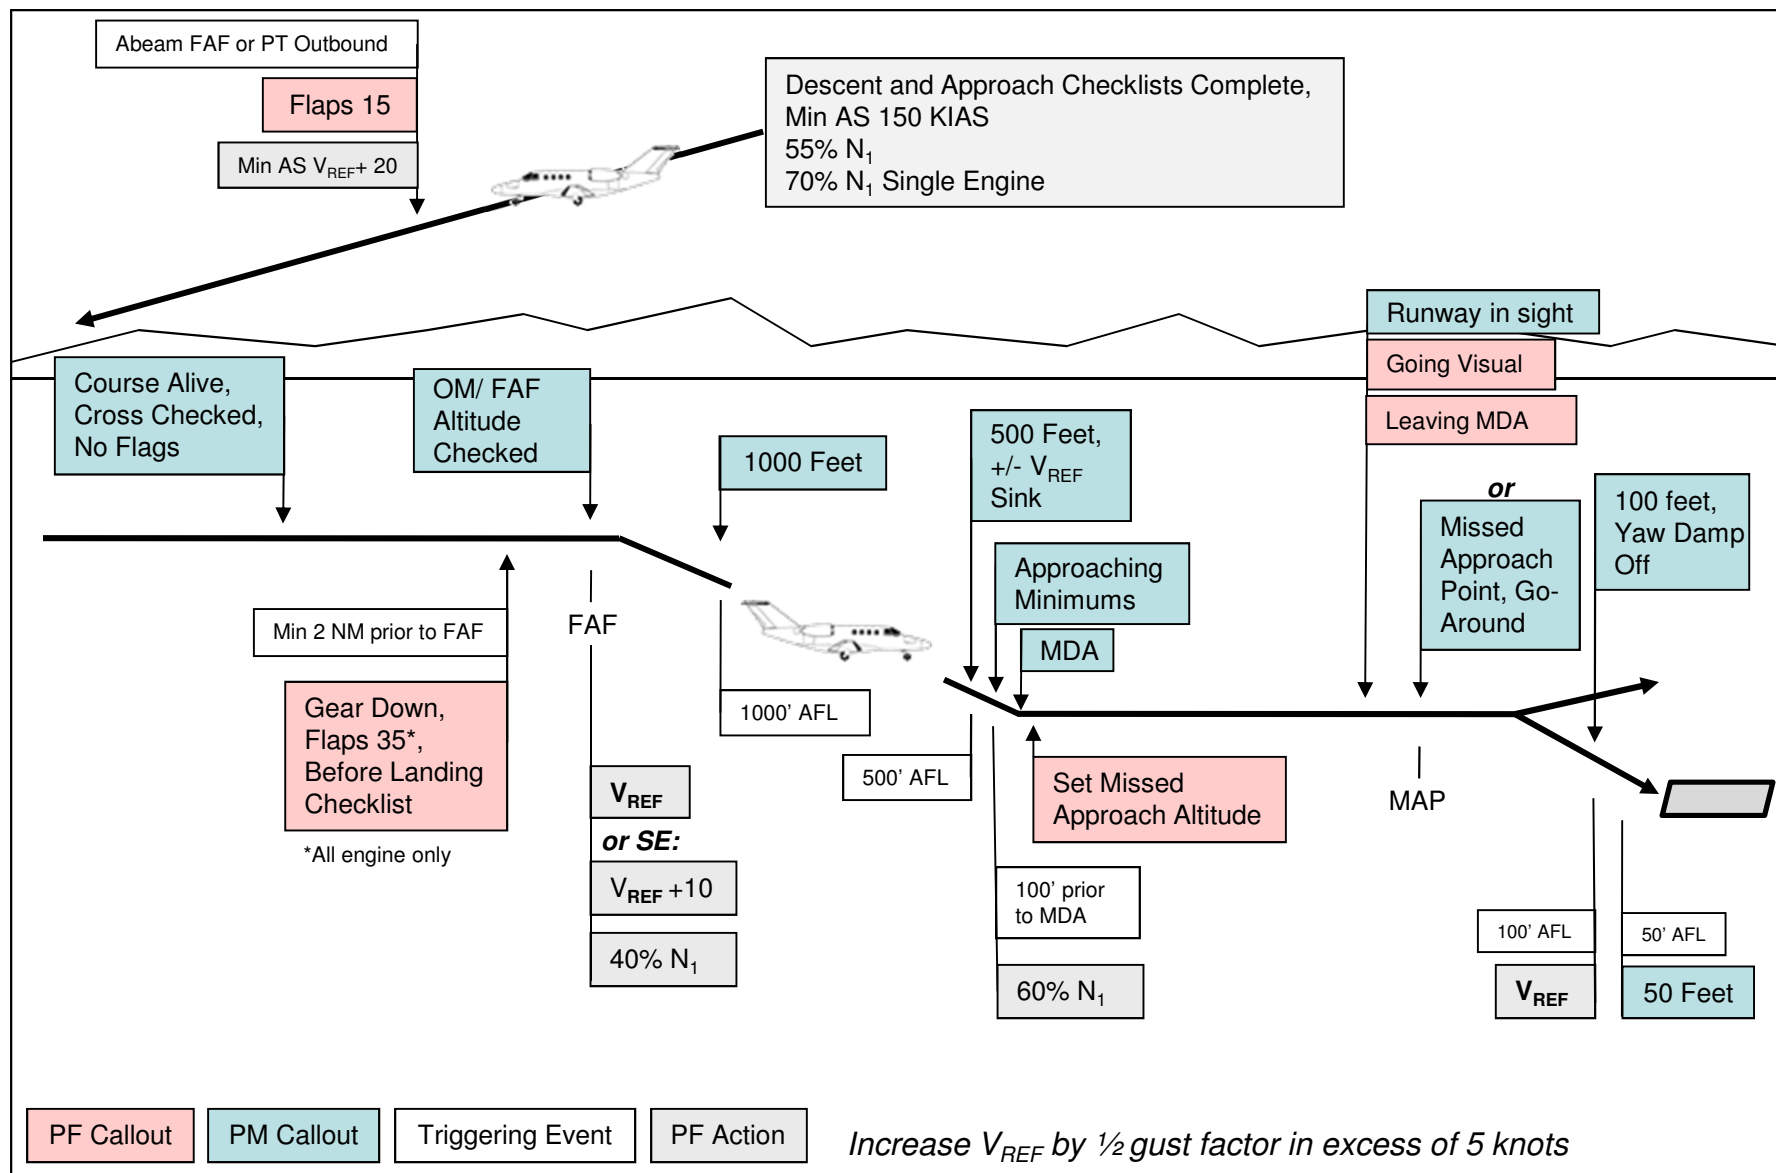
Abeam FAF or PT Outbound

Flaps 15

Min AS $V_{REF}$+ 20

Descent and Approach Checklists Complete, Min AS 150 KIAS
55% $N_1$
70% $N_1$ Single Engine

Runway in sight

Going Visual

Leaving MDA

Course Alive, Cross Checked, No Flags

OM/ FAF Altitude Checked

1000 Feet

500 Feet, +/- $V_{REF}$ Sink

or

Missed Approach Point, Go-Around

100 feet, Yaw Damp Off

Approaching Minimums

MDA

Min 2 NM prior to FAF

FAF

1000' AFL

Gear Down, Flaps 35*, Before Landing Checklist

*All engine only

500' AFL

Set Missed Approach Altitude

MAP

$V_{REF}$

or SE:

$V_{REF}$ +10

40% $N_1$

100' prior to MDA

60% $N_1$

100' AFL

50' AFL

$V_{REF}$

50 Feet

PF Callout

PM Callout

Triggering Event

PF Action

Increase $V_{REF}$ by ½ gust factor in excess of 5 knots